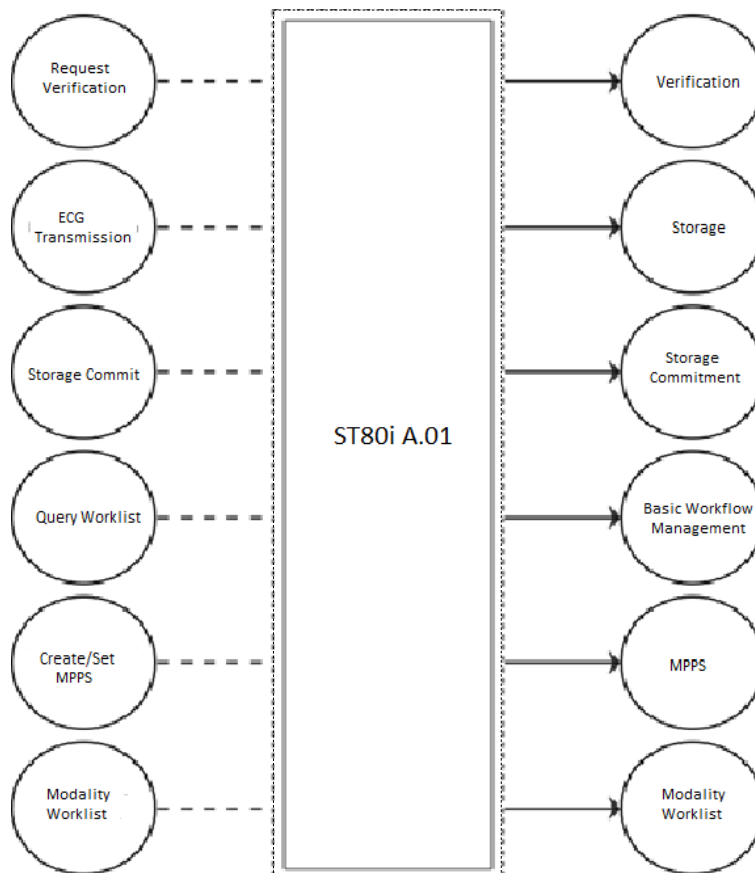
Request Verification

ECG Transmission

Storage Commit

Query Worklist

Create/Set MPPS

Modality Worklist

ST80i A.01

Verification

Storage

Storage Commitment

Basic Workflow Management

MPPS

Modality Worklist